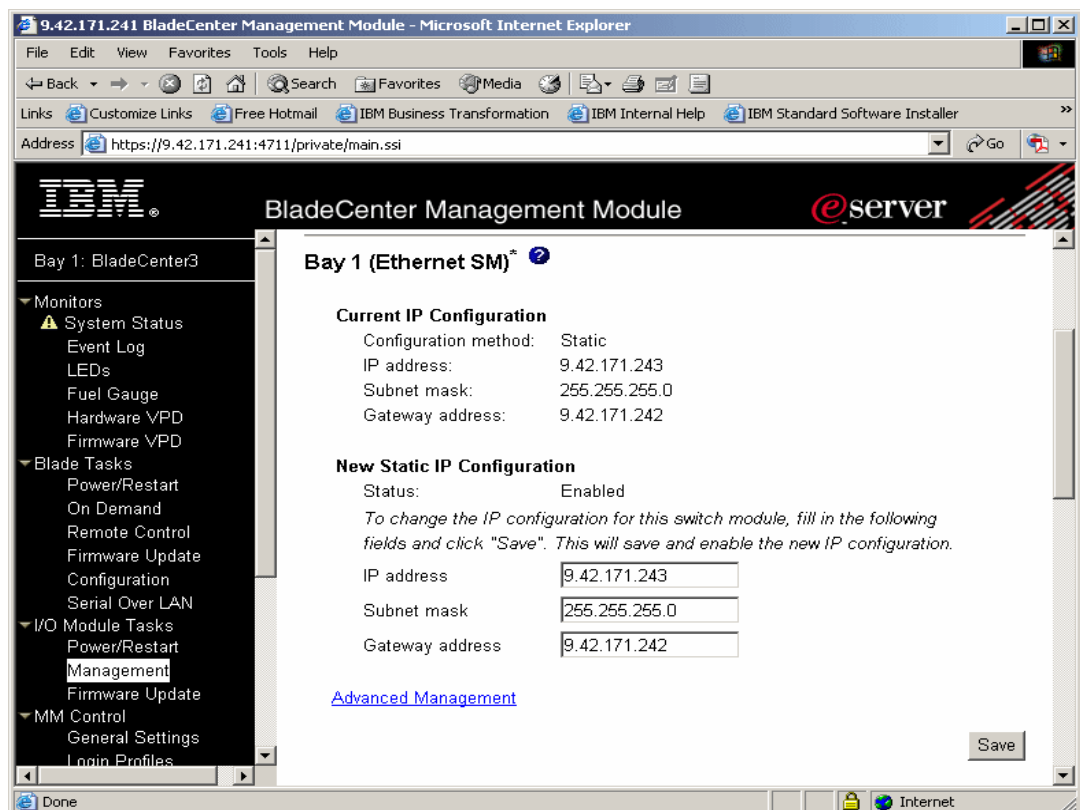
9.42.171.241 BladeCenter Management Module - Microsoft Internet Explorer

File Edit View Favorites Tools Help

Back Search Favorites Media

Links Customize Links Free Hotmail IBM Business Transformation IBM Internal Help IBM Standard Software Installer

Address https://9.42.171.241:4711/private/main.ssi Go

IBM. BladeCenter Management Module eserver

Bay 1: BladeCenter3

Monitors
System Status
Event Log
LEDs
Fuel Gauge
Hardware VPD
Firmware VPD
Blade Tasks
Power/Restart
On Demand
Remote Control
Firmware Update
Configuration
Serial Over LAN
I/O Module Tasks
Power/Restart
Management
Firmware Update
MM Control
General Settings
Login Profiles

Bay 1 (Ethernet SM)*

Current IP Configuration

| | |
|---|---|
| Configuration method: | Static |
| IP address: | 9.42.171.243 |
| Subnet mask: | 255.255.255.0 |
| Gateway address: | 9.42.171.242 |

New Static IP Configuration

Status: Enabled

To change the IP configuration for this switch module, fill in the following fields and click "Save". This will save and enable the new IP configuration.

| | |
|---|---|
| IP address | 9.42.171.243 |
| Subnet mask | 255.255.255.0 |
| Gateway address | 9.42.171.242 |

Advanced Management

Save

Done Internet